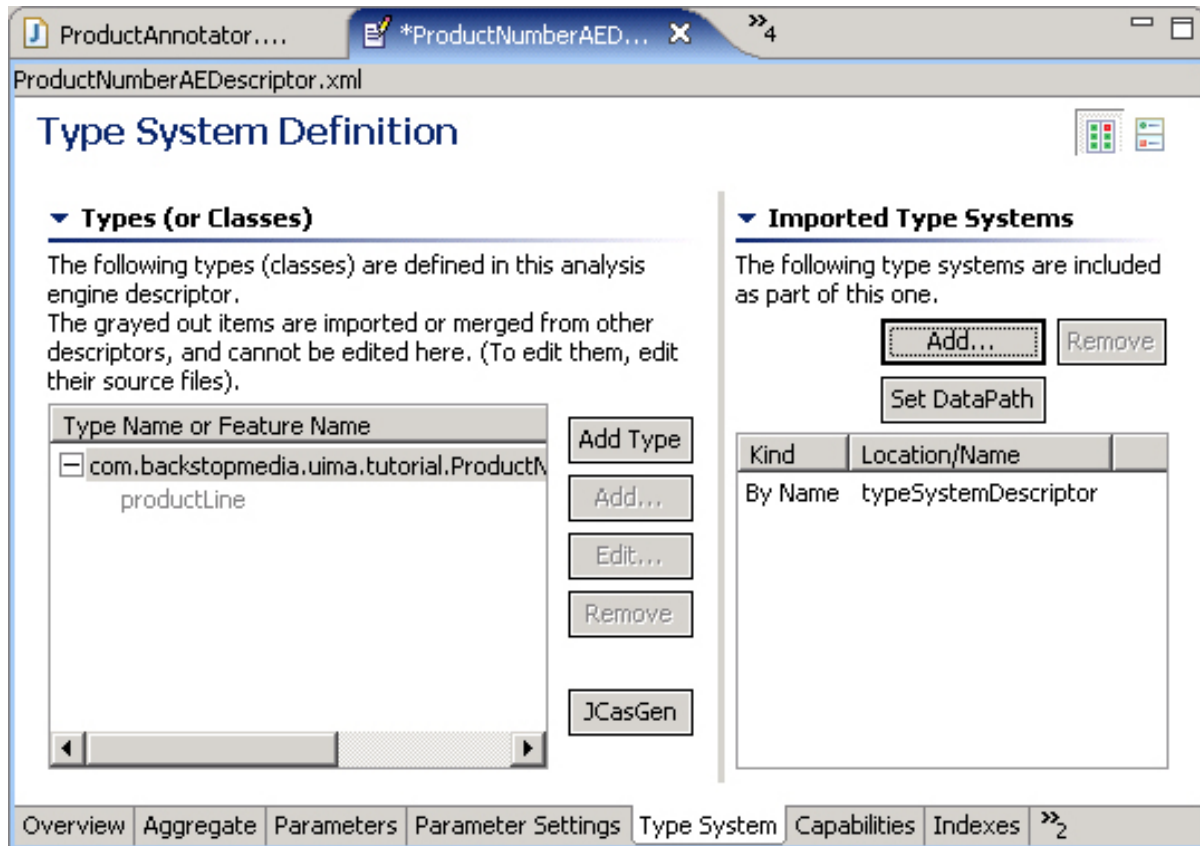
ProductAnnotator.... *ProductNumberAED... »4

ProductNumberAEDescriptor.xml

Type System Definition

Types (or Classes)

The following types (classes) are defined in this analysis engine descriptor.
The grayed out items are imported or merged from other descriptors, and cannot be edited here. (To edit them, edit their source files).

| Type Name or Feature Name |
|---|
| com.backstopmedia.uima.tutorial.ProductN |
| productLine |

Add Type
Add...
Edit...
Remove
JCasGen

Imported Type Systems

The following type systems are included as part of this one.

Add...
Remove
Set DataPath

| Kind | Location/Name |
|---|---|
| By Name | typeSystemDescriptor |

Overview | Aggregate | Parameters | Parameter Settings | Type System | Capabilities | Indexes | »2